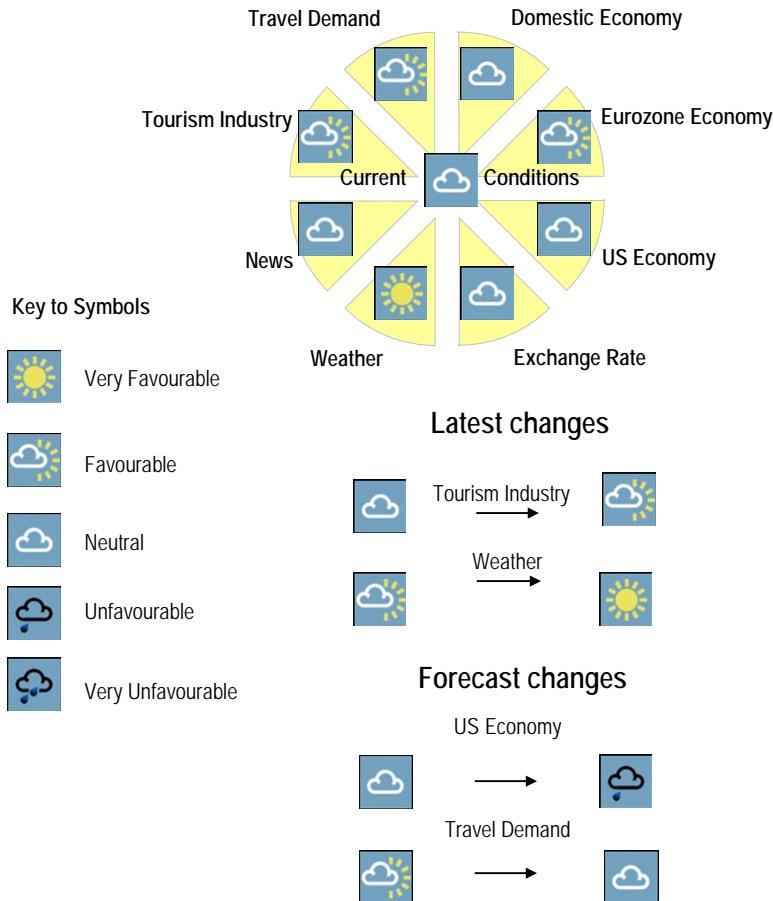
Travel Demand

Domestic Economy

Tourism Industry

Eurozone Economy

Current Conditions

News

US Economy

Weather

Exchange Rate

Key to Symbols

Very Favourable

Favourable

Neutral

Unfavourable

Very Unfavourable

Latest changes

Tourism Industry

Weather

Forecast changes

US Economy

Travel Demand